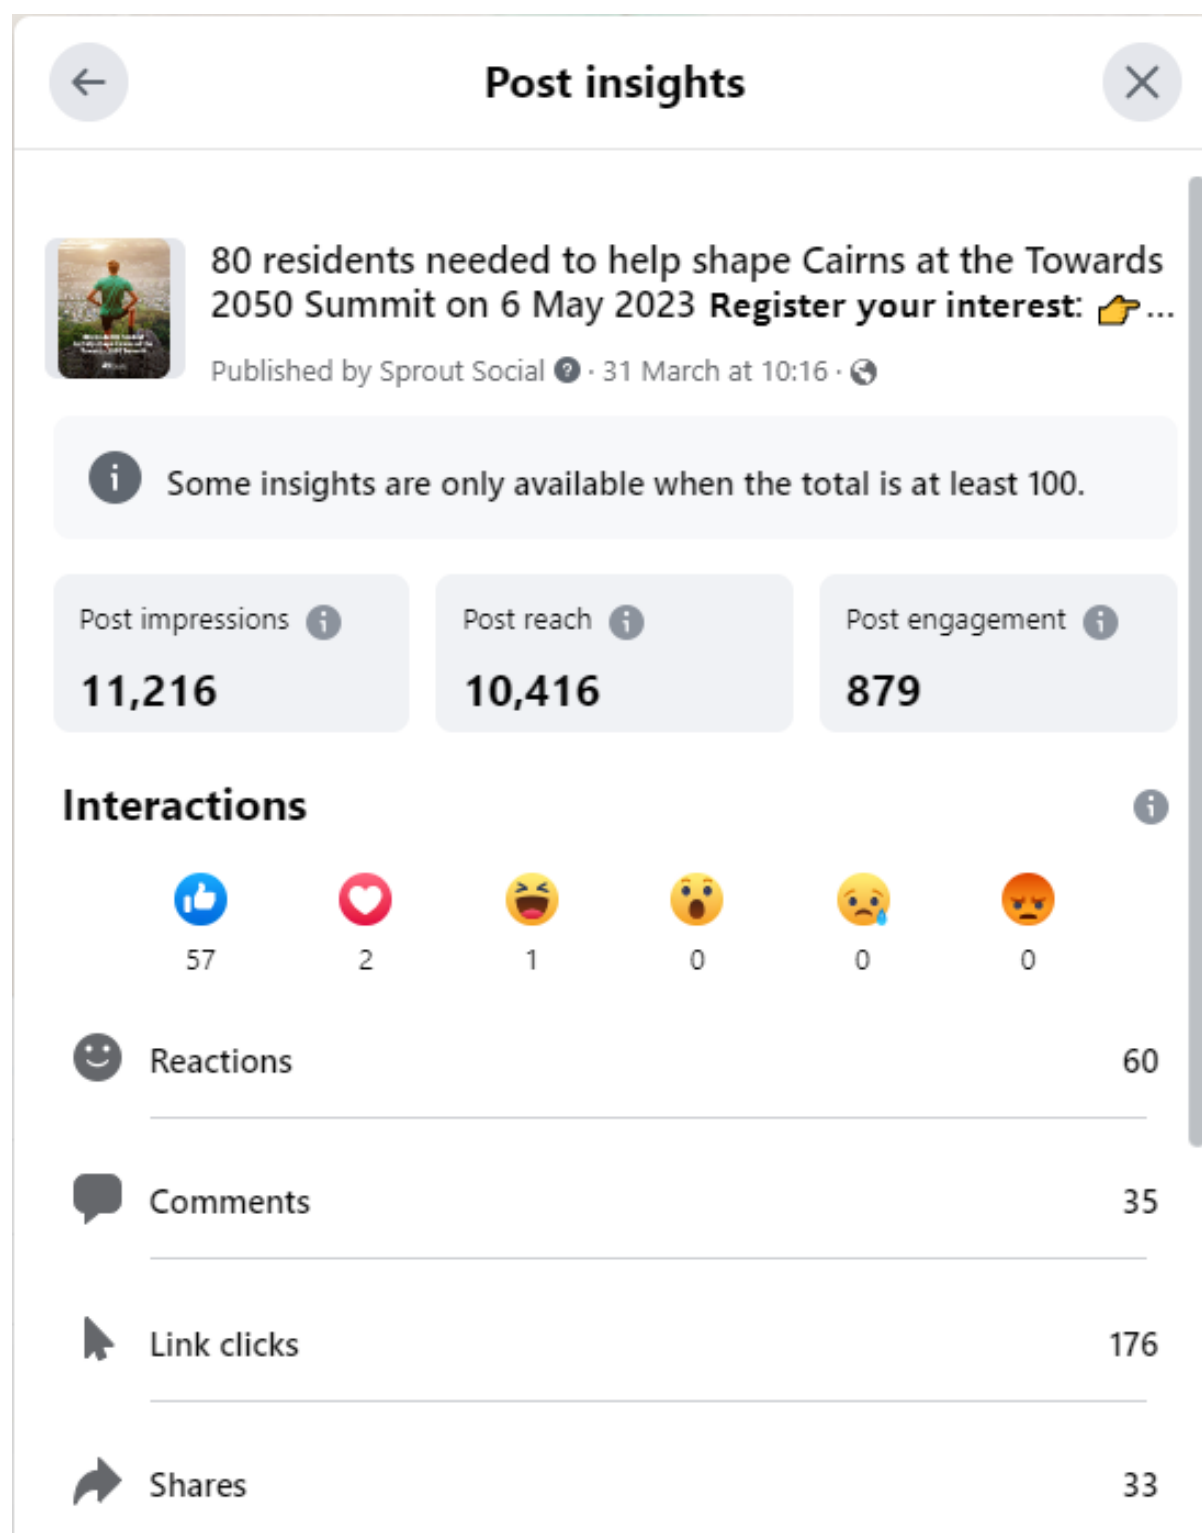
Post insights

80 residents needed to help shape Cairns at the Towards 2050 Summit on 6 May 2023 Register your interest: 👉...

Published by Sprout Social · 31 March at 10:16 ·

Some insights are only available when the total is at least 100.

Post impressions
11,216

Post reach
10,416

Post engagement
879

Interactions

57 2 1 0 0 0

Reactions 60

Comments 35

Link clicks 176

Shares 33